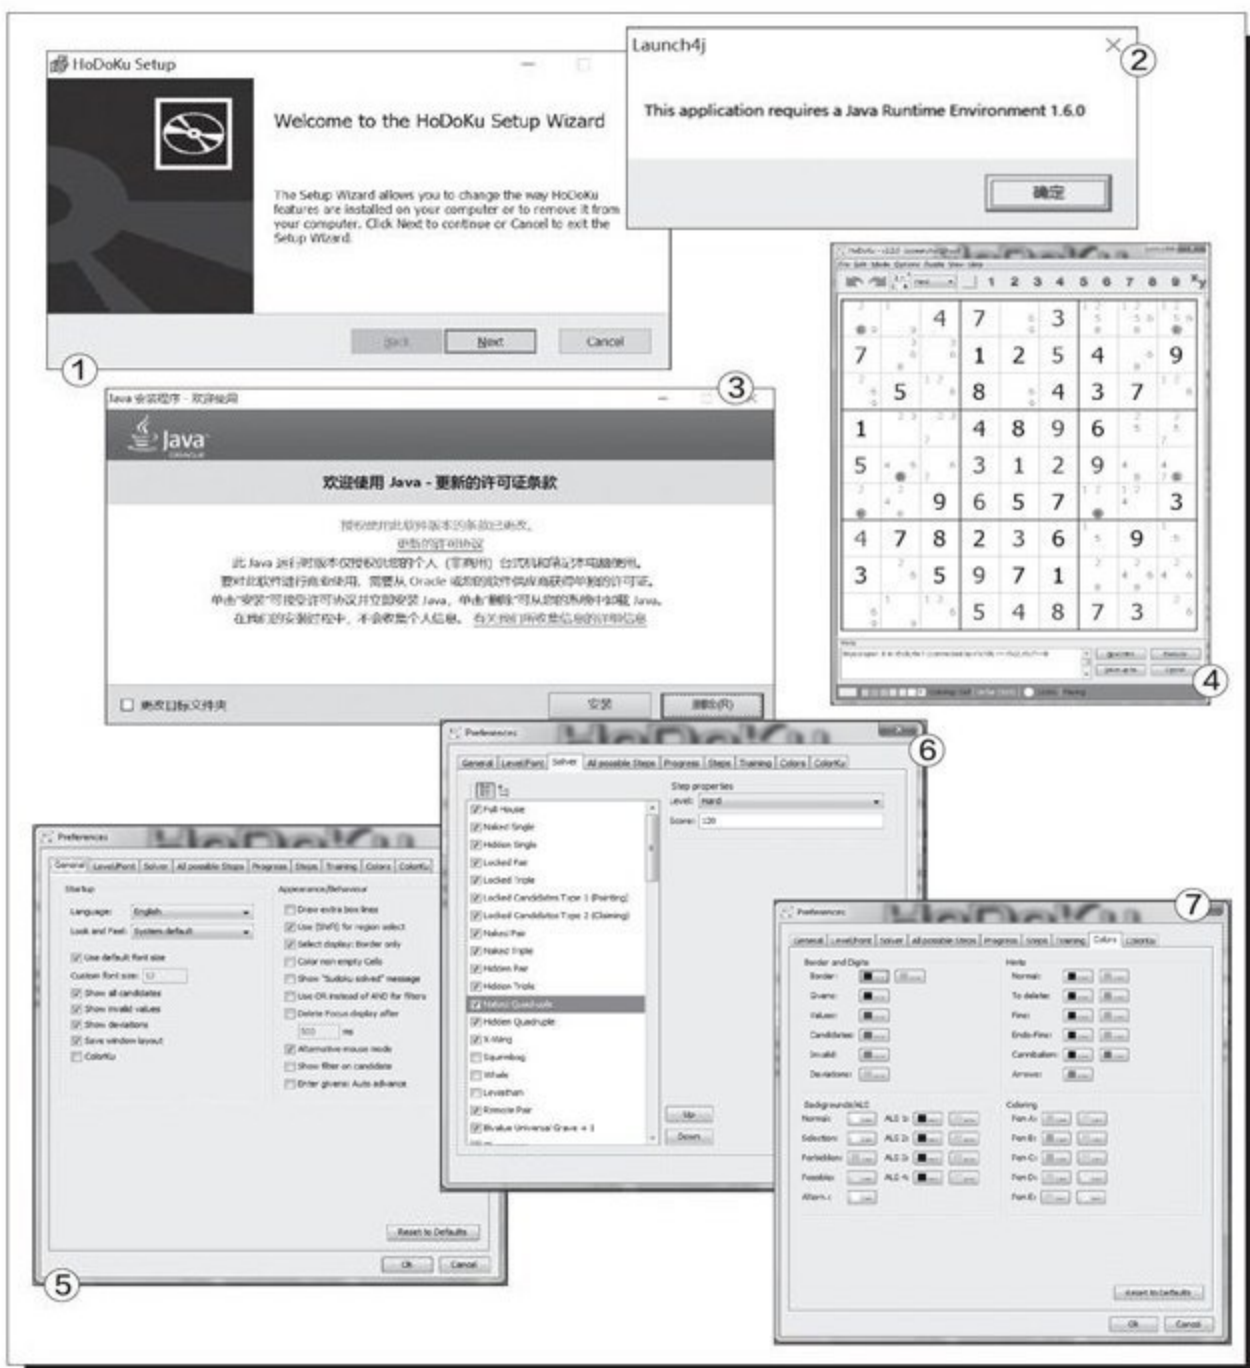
HoDoKu Setup

Welcome to the HoDoKu Setup Wizard

The Setup Wizard allows you to change the way HoDoKu features are installed on your computer or to remove it from your computer. Click Next to continue or Cancel to exit the Setup Wizard.

Back Next Cancel

①

Launch4j

②

This application requires a Java Runtime Environment 1.6.0

确定

Java 安装程序 - 欢迎使用

③

Java

欢迎使用 Java - 更新的许可证条款

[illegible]

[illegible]

此 Java 运行时版本仅授权给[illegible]个人（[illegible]）台式机和笔记本电脑使用。

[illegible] Oracle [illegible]

单击"安装"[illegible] Java。单击"删除"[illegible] Java。

在我们的安装过程中，不会收集个人信息。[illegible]

更改目标文件夹

安装 删除(R)

| | | 4 | 7 | | 3 | | | |
|---|---|---|---|---|---|---|---|---|
| 7 | | | 1 | 2 | 5 | 4 | | 9 |
| | 5 | | 8 | | 4 | 3 | 7 | |
| 1 | | | 4 | 8 | 9 | 6 | | |
| 5 | | | 3 | 1 | 2 | 9 | | |
| | | 9 | 6 | 5 | 7 | | | 3 |
| 4 | 7 | 8 | 2 | 3 | 6 | | 9 | |
| 3 | | 5 | 9 | 7 | 1 | | | |
| | | | 5 | 4 | 8 | 7 | 3 | |

1 2 3 4 5 6 7 8 9

④

Preferences

⑥

General Level/Font Solver All possible Steps Progress Steps Training Colors ColorKu

Full House
Naked Single
Hidden Single
Locked Pair
Locked Triple
Locked Candidates Type 1 (Pointing)
Locked Candidates Type 2 (Claiming)
Naked Pair
Naked Triple
Hidden Pair
Hidden Triple
Naked Quadruple
Hidden Quadruple
X-Wing
Swordfish
Whale
Leviathan
Remote Pair
Bivalue Universal Grave + 1

Step properties
Level: Hard
Score: 120

Up
Down

Preferences

General Level/Font Solver All possible Steps Progress Steps Training Colors ColorKu

Startup
Language: English
Look and Feel: System default

Use default font size
Custom font size: 12
Show all candidates
Show invalid values
Show deviations
Save window layout
ColorKu

Appearance/Behaviour
Draw extra box lines
Use [Shift] for region select
Select display: Border only
Color non empty Cells
Show "Sudoku solved" message
Use OR instead of AND for filters
Delete Focus display after
500 ms
Alternative mouse mode
Show filter on candidate
Enter givens: Auto advance

Reset to Defaults

Ok Cancel

⑤

Preferences

⑦

General Level/Font Solver All possible Steps Progress Steps Training Colors ColorKu

Border and Digits
Border:
Givens:
Values:
Candidates:
Invalid:
Deviations:

Hints
Normal:
To delete:
Fins:
Endo-Fins:
Cannibalism:
Arrows:

Backgrounds/ALS
Normal: ALS 1:
Selection: ALS 2:
Forbidden: ALS 3:
Possible: ALS 4:
Alternate:

Coloring
Pair A:
Pair B:
Pair C:
Pair D:
Pair E:

Reset to Defaults

Ok Cancel